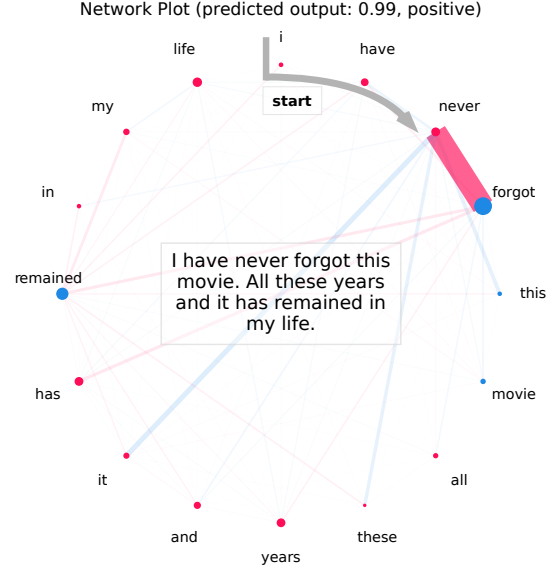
Network Plot (predicted output: 0.99, positive)

i

life

have

start

my

never

in

forgot

I have never forgot this movie. All these years and it has remained in my life.

remained

this

has

movie

it

all

and

these

years